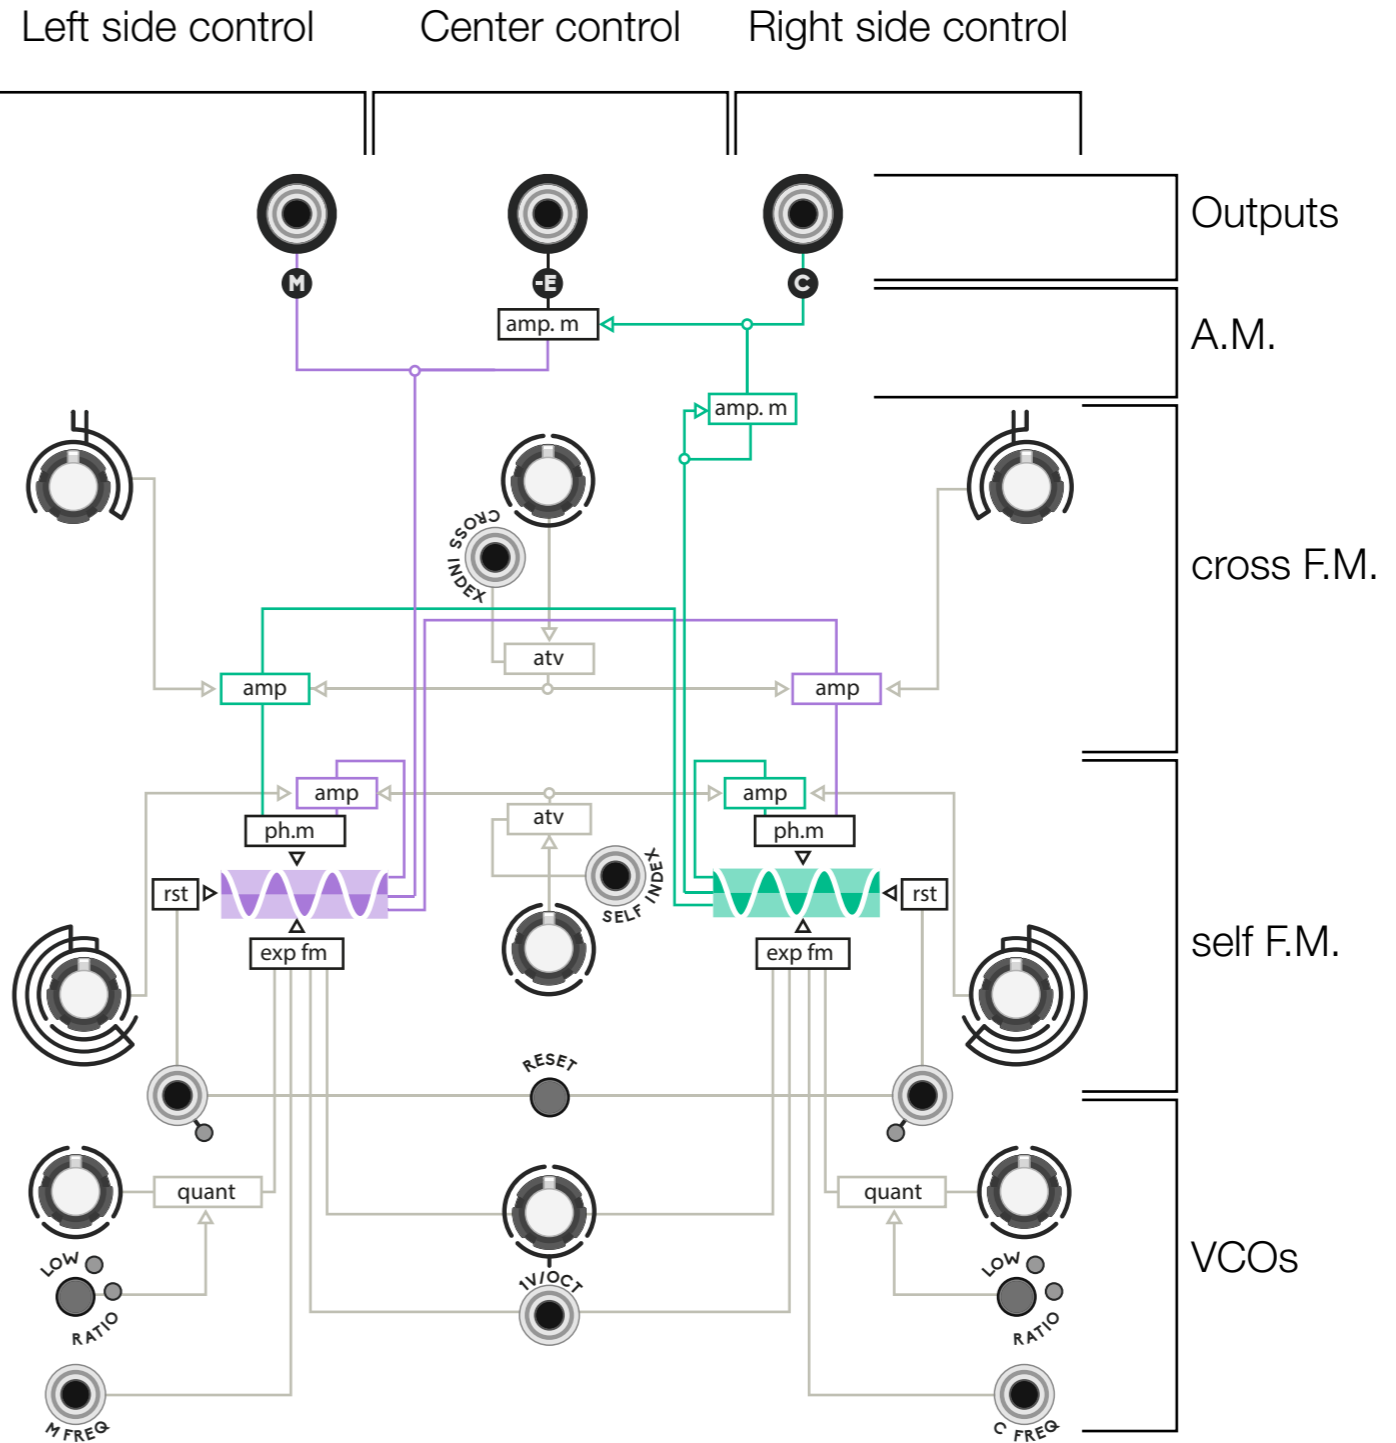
Left side control
Center control
Right side control

Outputs

A.M.

cross F.M.

self F.M.

VCOs

M
-E
C

amp. m
amp. m

CROSS INDEX
atv
amp
amp

amp
amp
ph.m
ph.m
atv
SELF INDEX
rst
rst
exp fm
exp fm

RESET

quant
quant

LOW
RATIO
LOW
RATIO

1V/OCT

M FREQ
C FREQ